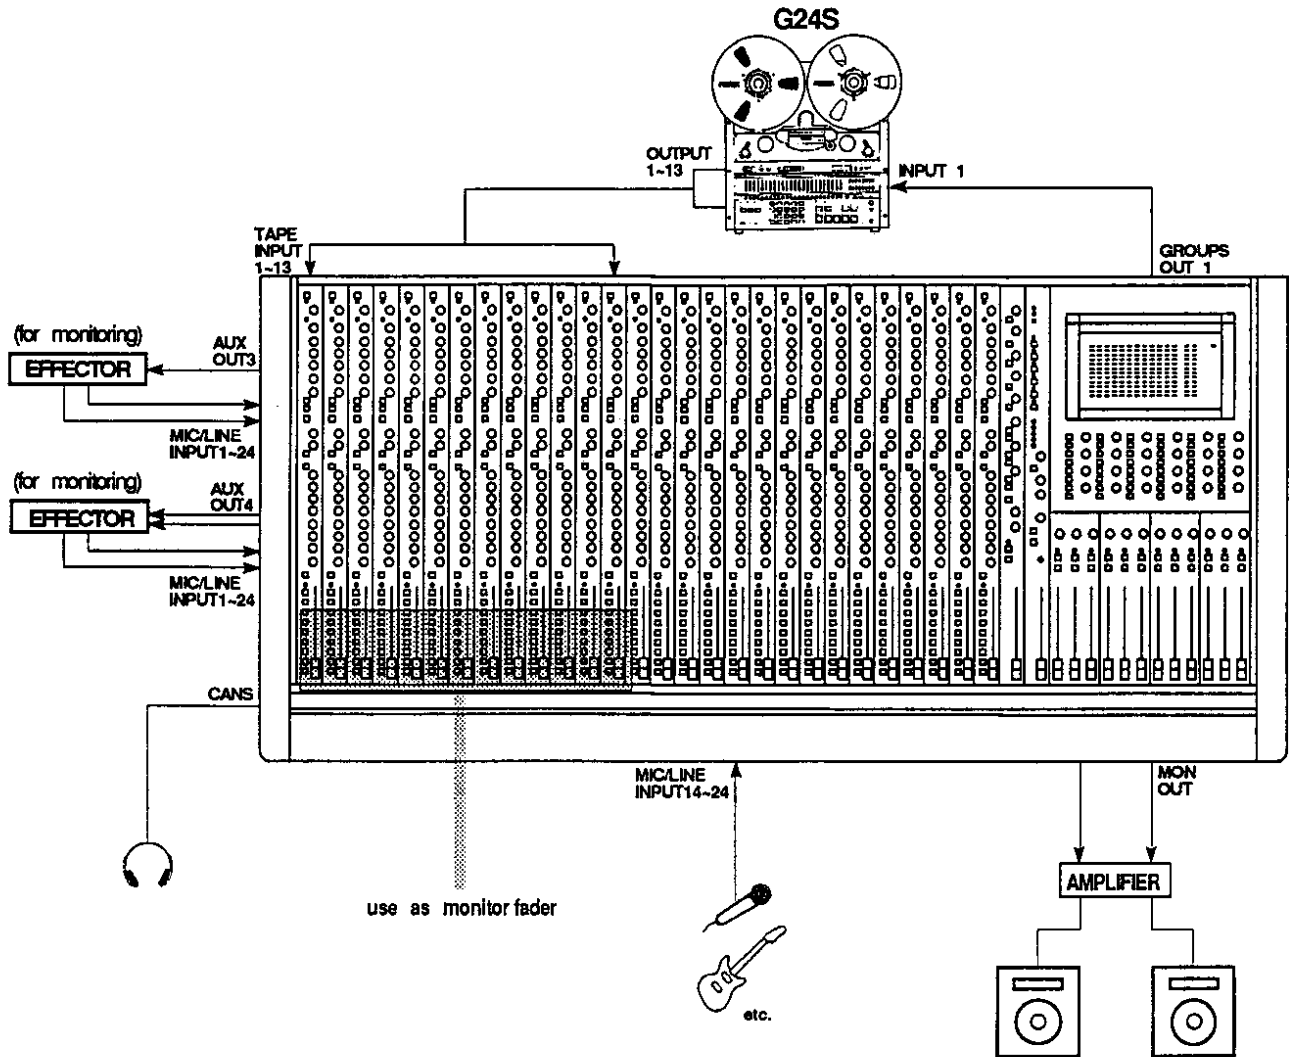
G24S

OUTPUT 1~13

INPUT 1

TAPE INPUT 1~13

GROUPS OUT 1

(for monitoring)

AUX OUT3

EFFECTOR

MIC/LINE INPUT1~24

(for monitoring)

AUX OUT4

EFFECTOR

MIC/LINE INPUT1~24

CANS

MIC/LINE INPUT14~24

MON OUT

AMPLIFIER

use as monitor fader

etc.